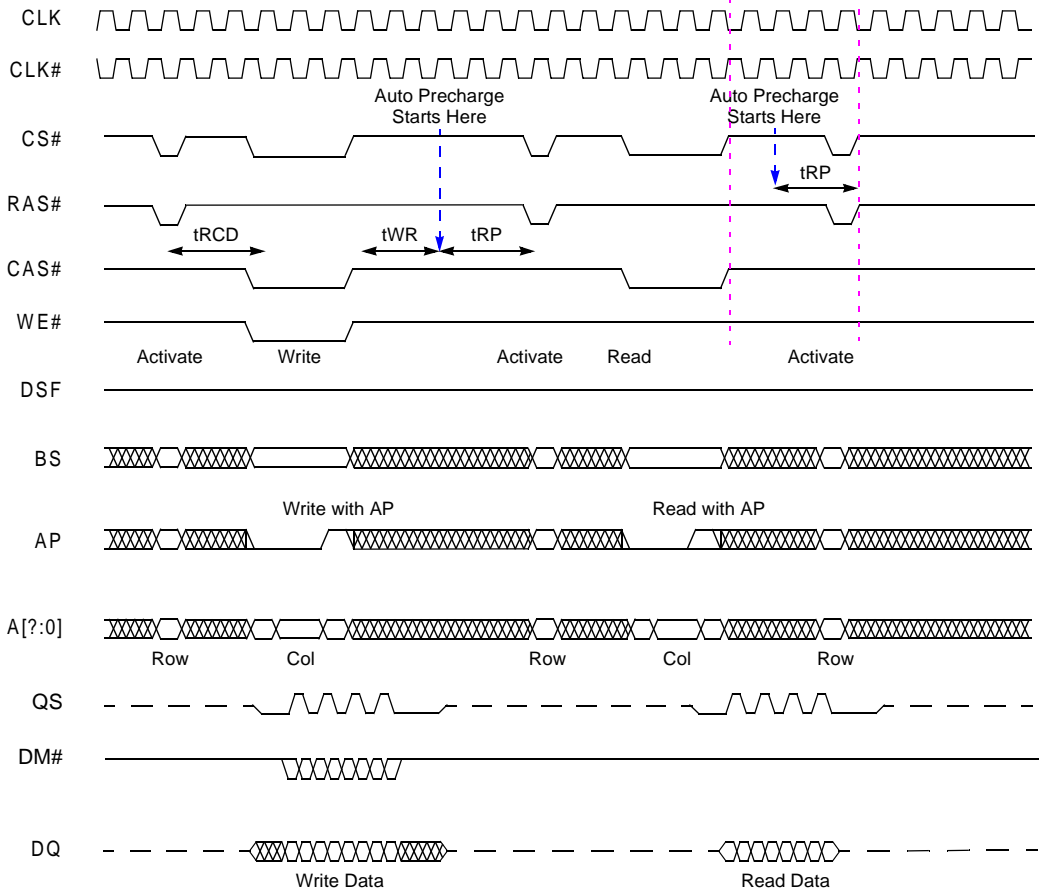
CLK
CLK#
Auto Precharge Starts Here
Auto Precharge Starts Here
CS#
tRP
RAS#
tRCD
tWR
tRP
CAS#
WE#
Activate
Write
Activate
Read
Activate
DSF
BS
Write with AP
Read with AP
AP
A[?:0]
Row
Col
Row
Col
Row
QS
DM#
DQ
Write Data
Read Data